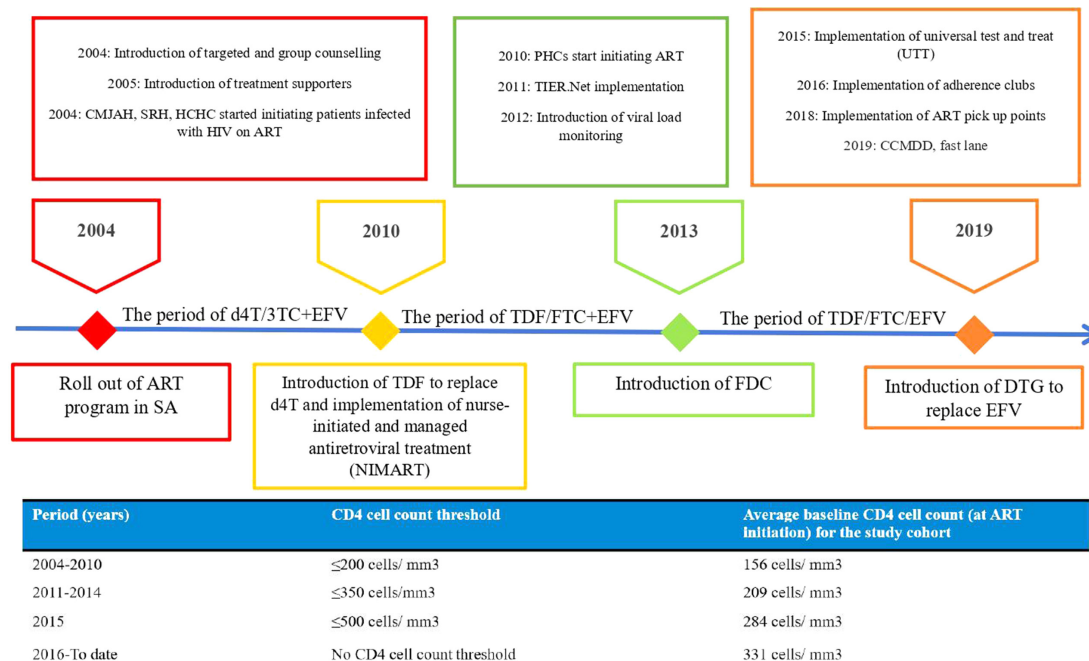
2004: Introduction of targeted and group counselling

2005: Introduction of treatment supporters

2004: CMJAH, SRH, HCHC started initiating patients infected with HIV on ART

2010: PHCs start initiating ART

2011: TIER.Net implementation

2012: Introduction of viral load monitoring

2015: Implementation of universal test and treat (UTT)

2016: Implementation of adherence clubs

2018: Implementation of ART pick up points

2019: CCMDD, fast lane

2004

2010

2013

2019

The period of d4T/3TC+EFV

The period of TDF/FTC+EFV

The period of TDF/FTC/EFV

Roll out of ART program in SA

Introduction of TDF to replace d4T and implementation of nurse-initiated and managed antiretroviral treatment (NIMART)

Introduction of FDC

Introduction of DTG to replace EFV

| Period (years) | CD4 cell count threshold | Average baseline CD4 cell count (at ART initiation) for the study cohort |
|---|---|---|
| 2004-2010 | ≤200 cells/ mm3 | 156 cells/ mm3 |
| 2011-2014 | ≤350 cells/mm3 | 209 cells/ mm3 |
| 2015 | ≤500 cells/ mm3 | 284 cells/ mm3 |
| 2016-To date | No CD4 cell count threshold | 331 cells/ mm3 |